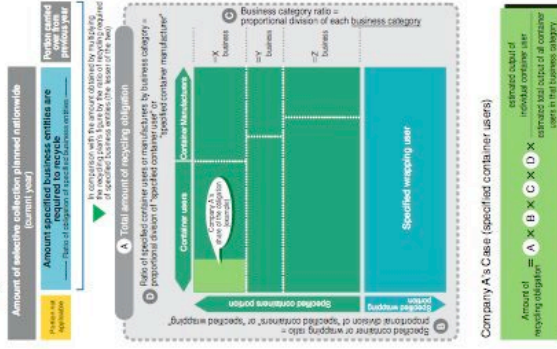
Amount of selective collection planned nationwide (current year)

Portion not applicable

Amount specified business entities are required to recycle

Ratio of obligation of specified business entities

Portion carried forward from previous year

In comparison with the amount obtained by multiplying the recycling plan's figure by the ratio of recycling required of specified business entities the lesser of the

A Total amount of recycling obligation

B Ratio of specified container users or manufacturers by business category = proportional division of "specified container manufacturer"

C Business category ratio = proportional division of each business category

Container users

Container Manufacturers

Company A's share of the obligation (example)

=X business

=Y business

=Z business

Specified containers portion

Specified wrapping user

Specified wrapping portion

D Specified container or wrapping ratio = proportional division of "specified containers" or "specified wrapping"

Company A's Case (specified container users)

Amount of recycling obligation $= A \times B \times C \times D \times \frac{\text{estimated output of individual container user}}{\text{estimated total output of all container users in that business category}}$